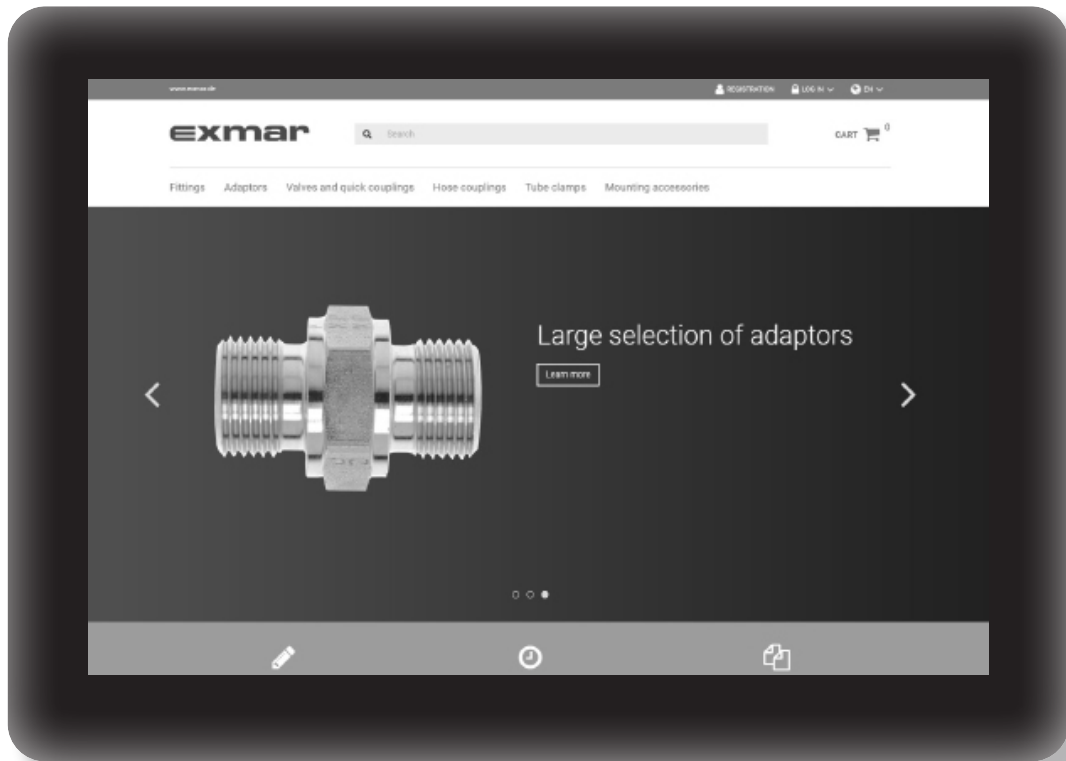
www.exmar.de

REGISTRATION LOG IN EN

exmar

Search

CART 0

Fittings Adaptors Valves and quick couplings Hose couplings Tube clamps Mounting accessories

Large selection of adaptors

Learn more

<

>